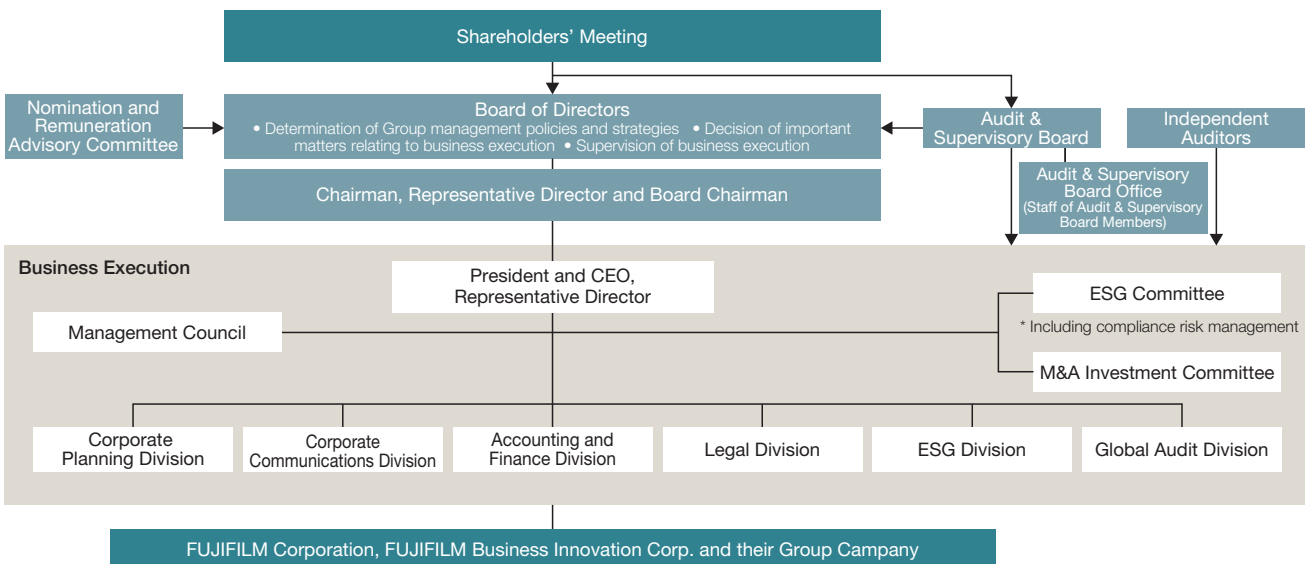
Shareholders' Meeting

Nomination and Remuneration Advisory Committee

Board of Directors
• Determination of Group management policies and strategies • Decision of important matters relating to business execution • Supervision of business execution

Audit & Supervisory Board

Independent Auditors

Chairman, Representative Director and Board Chairman

Audit & Supervisory Board Office (Staff of Audit & Supervisory Board Members)

Business Execution

President and CEO, Representative Director

ESG Committee

* Including compliance risk management

Management Council

M&A Investment Committee

Corporate Planning Division

Corporate Communications Division

Accounting and Finance Division

Legal Division

ESG Division

Global Audit Division

FUJIFILM Corporation, FUJIFILM Business Innovation Corp. and their Group Campany